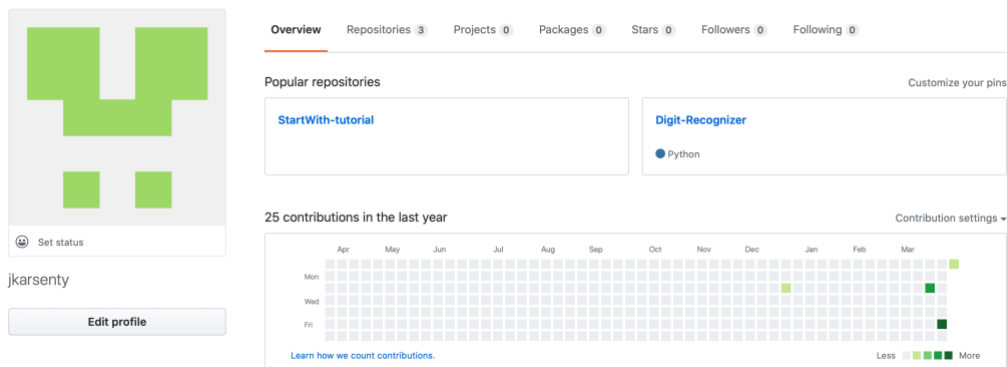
Set status

jkarsenty

Edit profile

Overview Repositories 3 Projects 0 Packages 0 Stars 0 Followers 0 Following 0

Popular repositories

Customize your pins

StartWith-tutorial

Digit-Recognizer

Python

25 contributions in the last year

Contribution settings

Apr May Jun Jul Aug Sep Oct Nov Dec Jan Feb Mar

Mon

Wed

Fri

Learn how we count contributions.

Less More